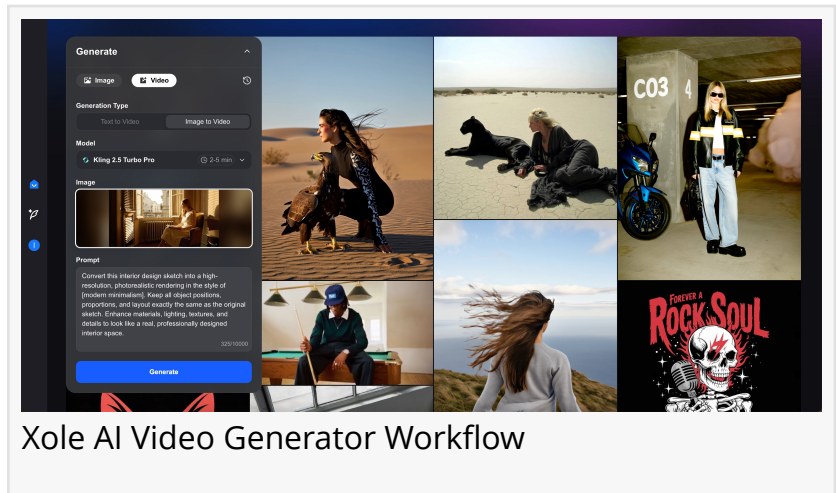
Generate

Image
Video

Generation Type

Text to Video
Image to Video

Model

Kling 2.5 Turbo Pro
2-5 min

Image

Prompt

Convert this interior design sketch into a high-resolution, photorealistic rendering in the style of [modern minimalism]. Keep all object positions, proportions, and layout exactly the same as the original sketch. Enhance materials, lighting, textures, and details to look like a real, professionally designed interior space.

325/10000

Generate

C03 4

FOREVER A ROCK SOUL

Xole AI Video Generator Workflow